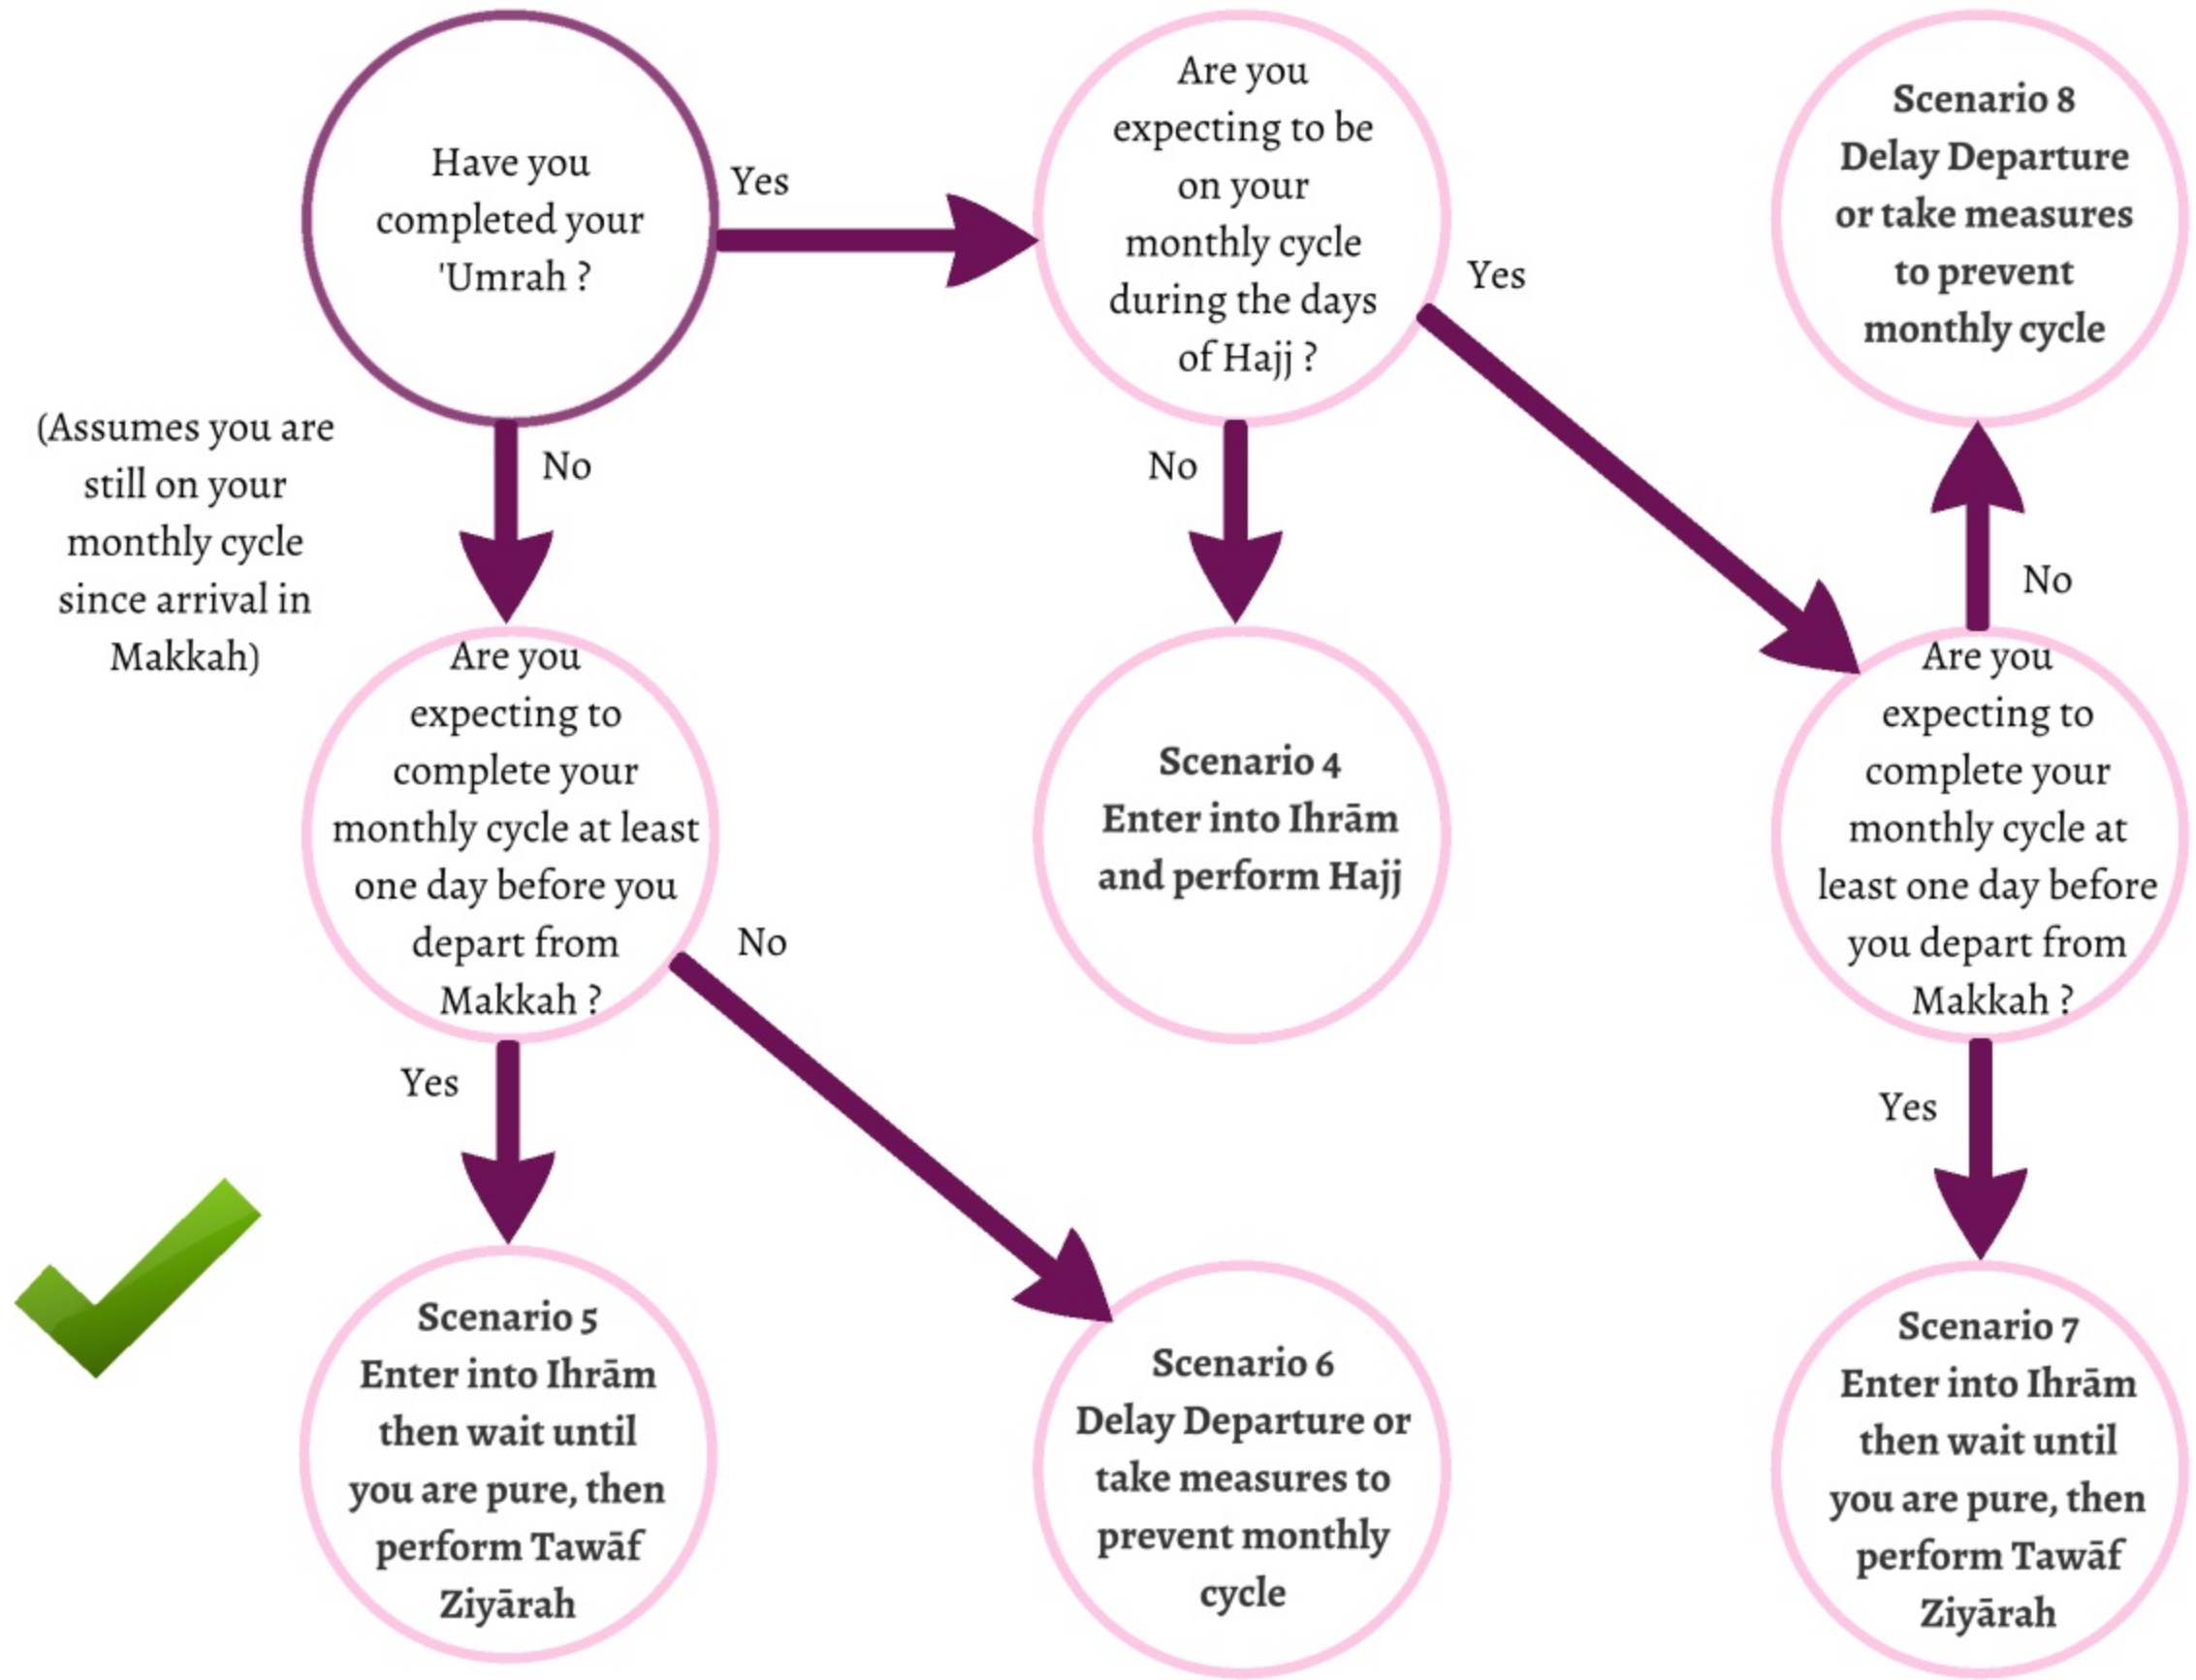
Have you completed your 'Umrah ?

Yes

Are you expecting to be on your monthly cycle during the days of Hajj ?

Yes

Scenario 8
Delay Departure or take measures to prevent monthly cycle

(Assumes you are still on your monthly cycle since arrival in Makkah)

No

No

No

Are you expecting to complete your monthly cycle at least one day before you depart from Makkah ?

Scenario 4
Enter into Ihrām and perform Hajj

Are you expecting to complete your monthly cycle at least one day before you depart from Makkah ?

No

Yes

Yes

Scenario 5
Enter into Ihrām then wait until you are pure, then perform Tawāf Ziyārah

Scenario 6
Delay Departure or take measures to prevent monthly cycle

Scenario 7
Enter into Ihrām then wait until you are pure, then perform Tawāf Ziyārah